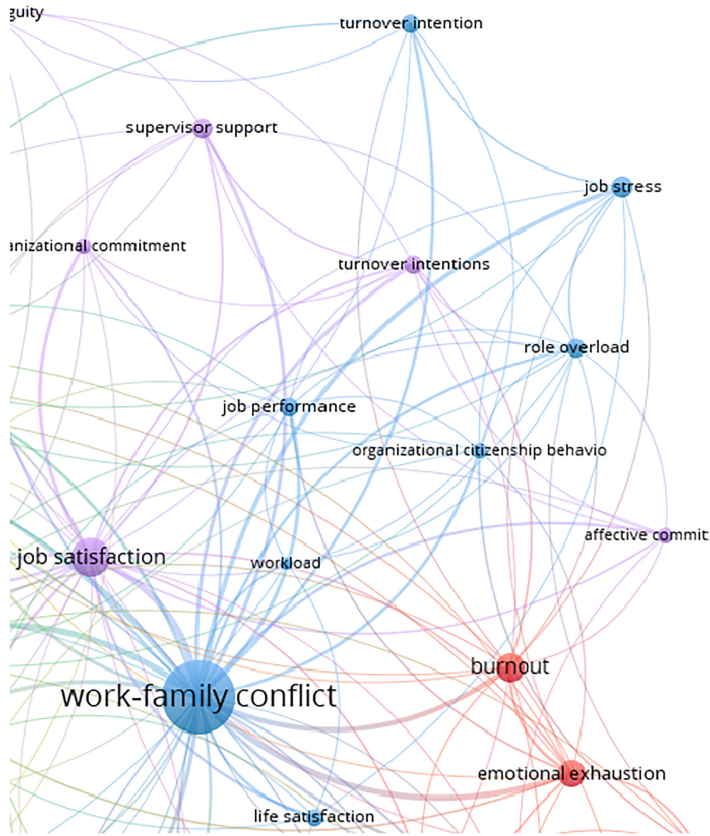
guity
turnover intention
supervisor support
job stress
nizational commitment
turnover intentions
role overload
job performance
organizational citizenship behavio
affective commit
job satisfaction
workload
burnout
work-family conflict
emotional exhaustion
life satisfaction